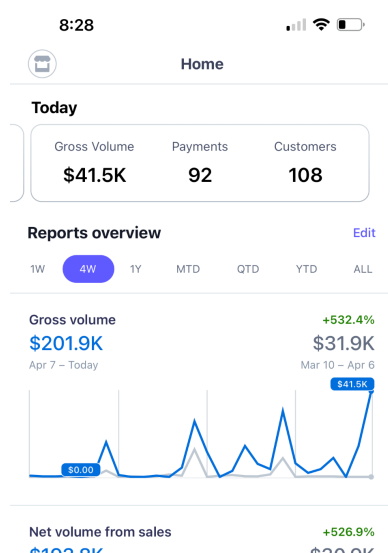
8:28

Home

Today

| Gross Volume | Payments | Customers |
|---|---|---|
| $41.5K | 92 | 108 |

Reports overview

Edit

1W 4W 1Y MTD QTD YTD ALL

Gross volume

+532.4%

$201.9K

$31.9K

Apr 7 – Today

Mar 10 – Apr 6

$41.5K

$0.00

Net volume from sales

+526.9%

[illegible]

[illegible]